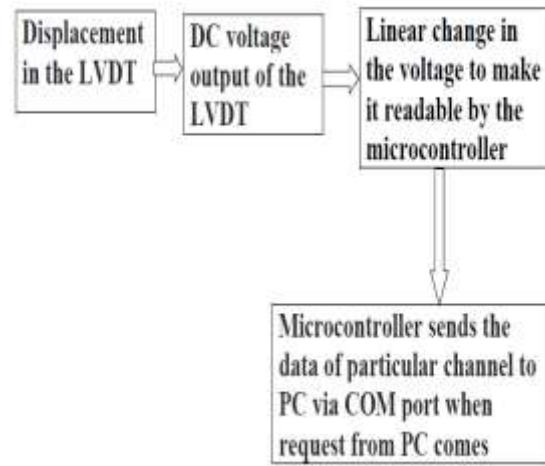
Displacement in the LVDT

DC voltage output of the LVDT

Linear change in the voltage to make it readable by the microcontroller

Microcontroller sends the data of particular channel to PC via COM port when request from PC comes